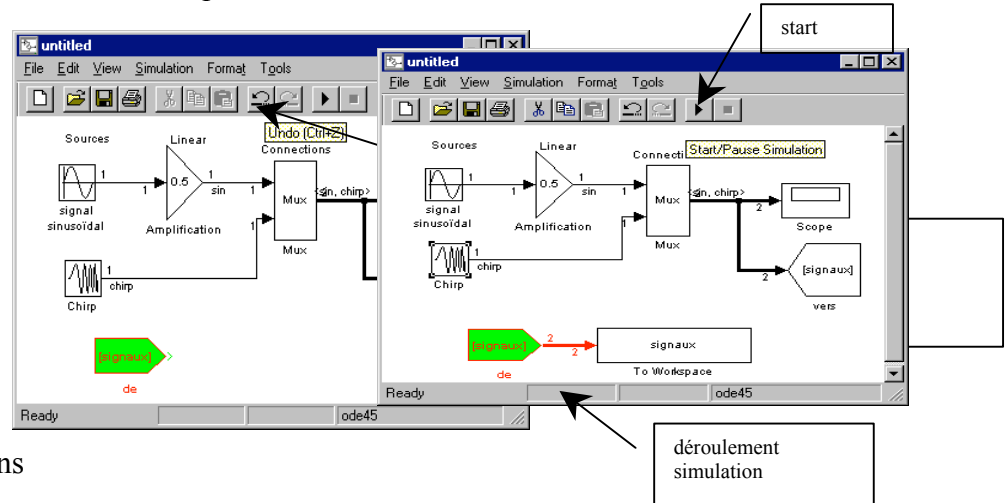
start

untitled

File Edit View Simulation Format Tools

Undo (Ctrl+Z)

Sources

Linear

Connections

signal sinusoïdal

0.5

1

sin

Mux

<sin, chirp>

Amplification

Mux

Chirp

chirp

[signaux]

de

Ready

ode45

untitled

File Edit View Simulation Format Tools

Start/Pause Simulation

Sources

Linear

Connecti

signal sinusoïdal

0.5

1

sin

Mux

<sin, chirp>

2

Scope

Amplification

Mux

Chirp

chirp

[signaux]

vers

[signaux]

2

signaux

de

To Workspace

Ready

ode45

déroulement simulation

ns